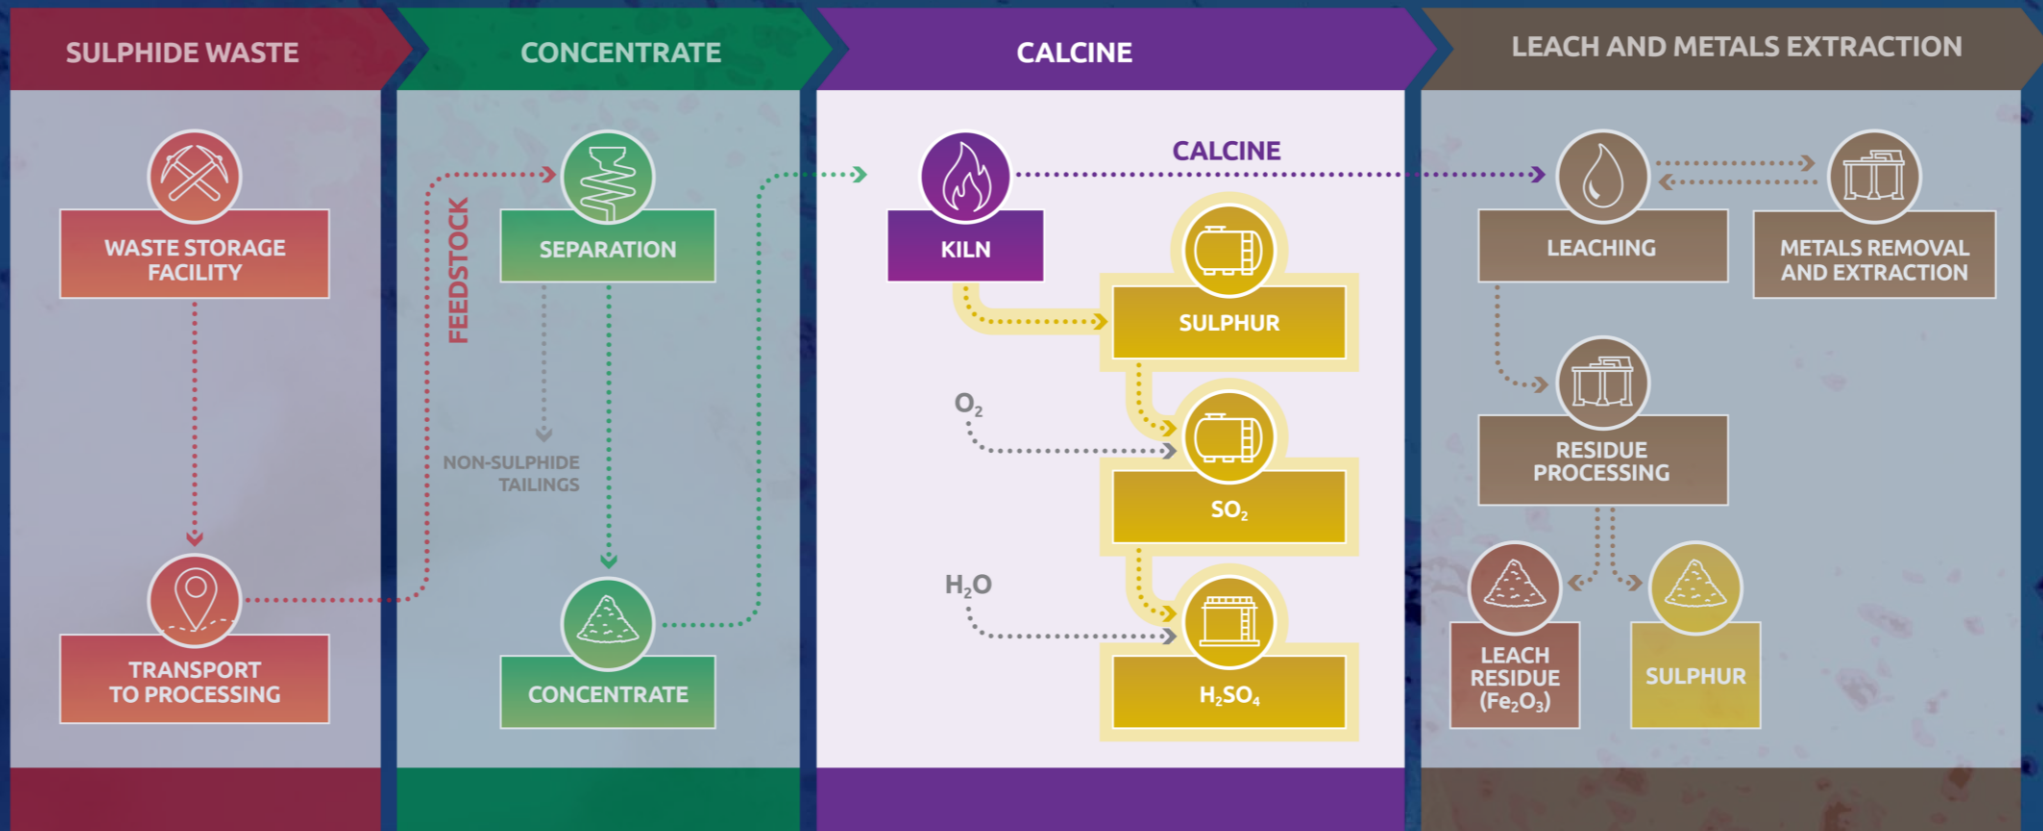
SULPHIDE WASTE

WASTE STORAGE FACILITY

TRANSPORT TO PROCESSING

CONCENTRATE

FEEDSTOCK

SEPARATION

NON-SULPHIDE TAILINGS

CONCENTRATE

CALCINE

CALCINE

KILN

SULPHUR

$O_2$

$SO_2$

$H_2O$

$H_2SO_4$

LEACH AND METALS EXTRACTION

LEACHING

METALS REMOVAL AND EXTRACTION

RESIDUE PROCESSING

LEACH RESIDUE ($Fe_2O_3$)

SULPHUR